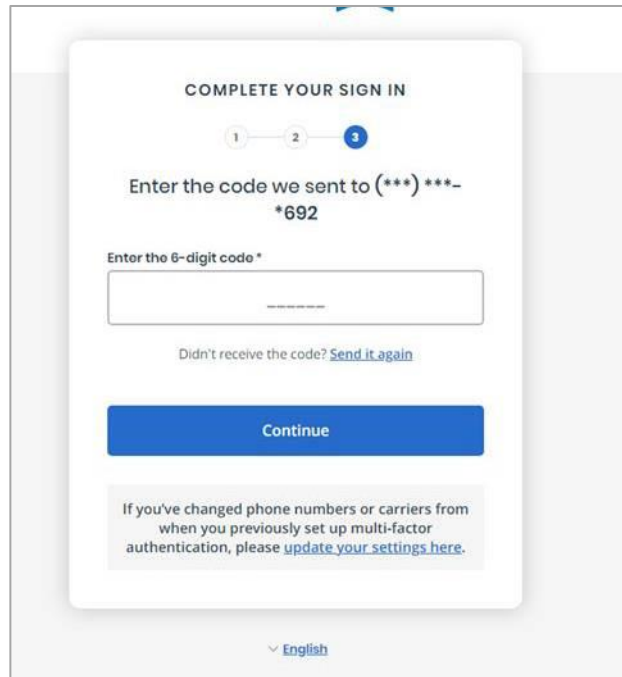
COMPLETE YOUR SIGN IN

1 2 3

Enter the code we sent to (***) ***-*692

Enter the 6-digit code *

______

Didn't receive the code? Send it again

Continue

If you've changed phone numbers or carriers from when you previously set up multi-factor authentication, please update your settings here.

English